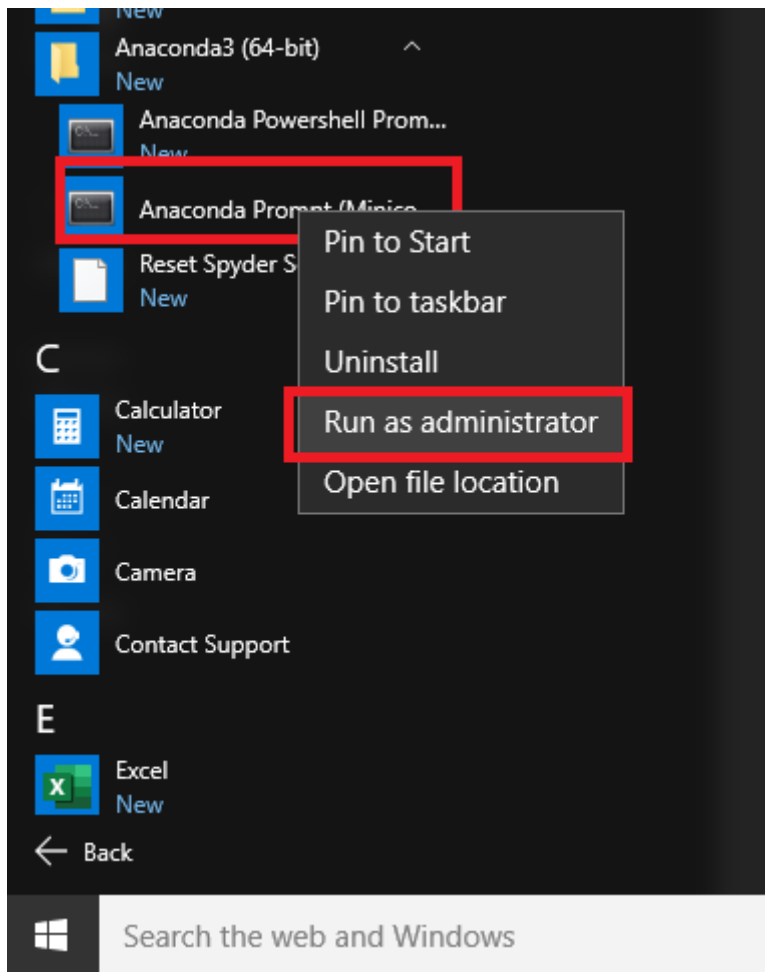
New
Anaconda3 (64-bit)
New
Anaconda Powershell Prom...
New
Anaconda Prompt (Minico
Reset Spyder S
New
Pin to Start
Pin to taskbar
Uninstall
Run as administrator
Open file location
C
Calculator
New
Calendar
Camera
Contact Support
E
Excel
New
Back
Search the web and Windows